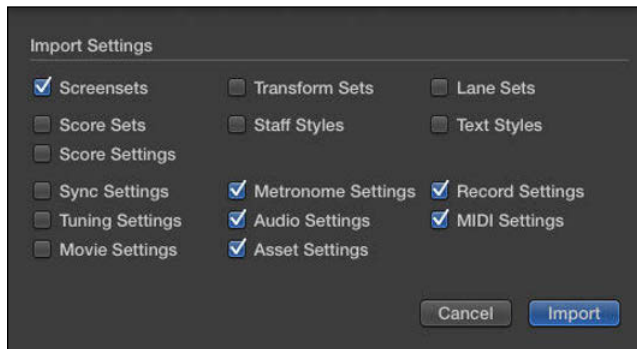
Import Settings

Screensets
Transform Sets
Lane Sets
Score Sets
Staff Styles
Text Styles
Score Settings

Sync Settings
Metronome Settings
Record Settings
Tuning Settings
Audio Settings
MIDI Settings
Movie Settings
Asset Settings

Cancel
Import